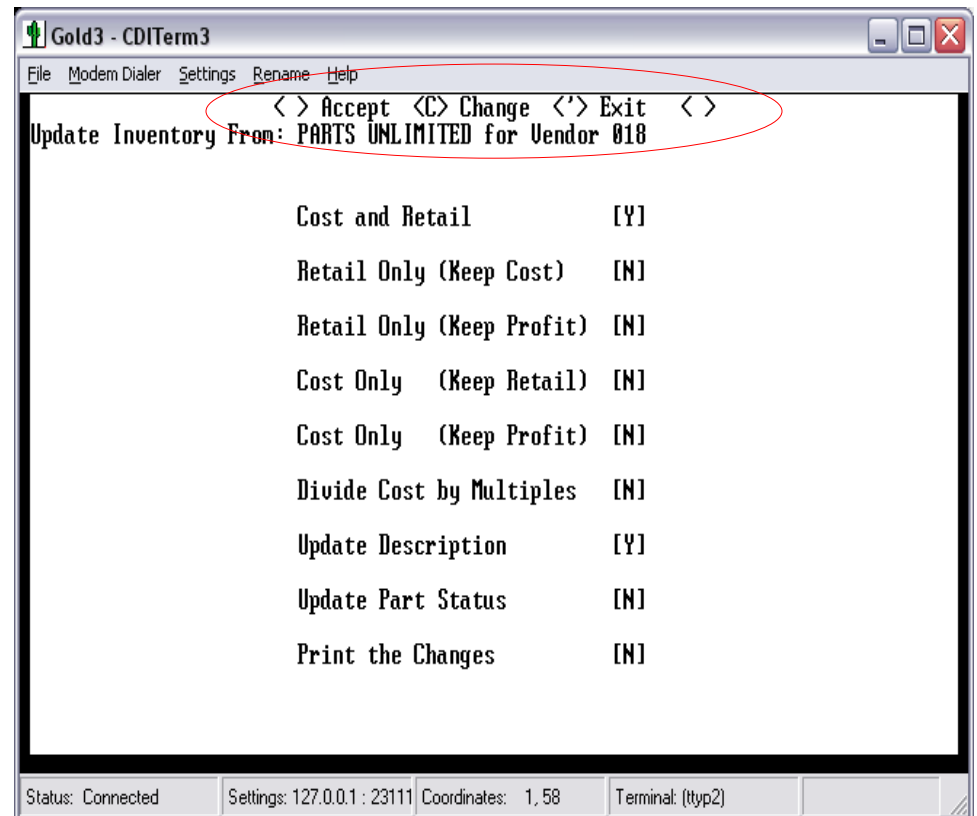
Gold3 - CDITerm3

File Modem Dialer Settings Rename Help

< > Accept <C> Change <'> Exit < >
Update Inventory From: PARTS UNLIMITED for Vendor 018

Cost and Retail [Y]

Retail Only (Keep Cost) [N]

Retail Only (Keep Profit) [N]

Cost Only (Keep Retail) [N]

Cost Only (Keep Profit) [N]

Divide Cost by Multiples [N]

Update Description [Y]

Update Part Status [N]

Print the Changes [N]

Status: Connected | Settings: 127.0.0.1 : 23111 | Coordinates: 1, 58 | Terminal: (ttyp2)